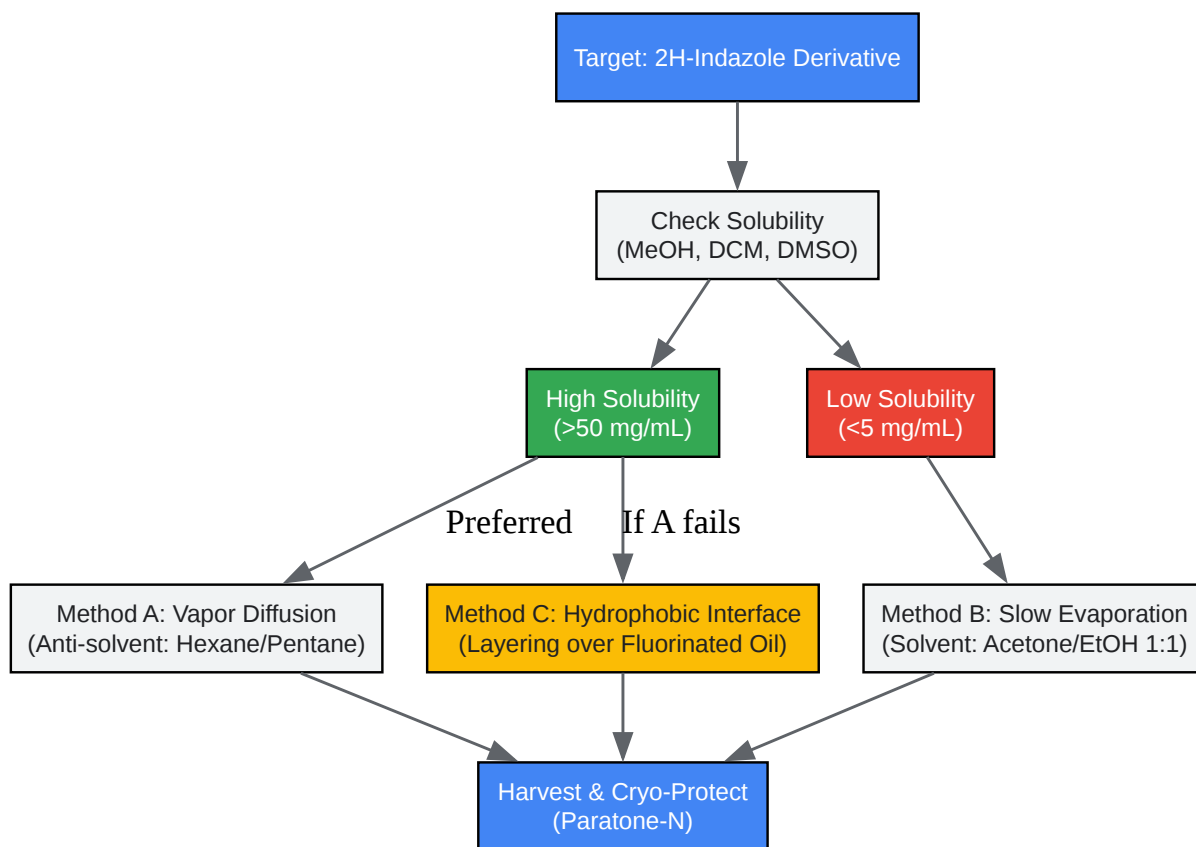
Target: 2H-Indazole Derivative

Check Solubility
(MeOH, DCM, DMSO)

High Solubility
(>50 mg/mL)

Low Solubility
(<5 mg/mL)

Preferred

If A fails

Method A: Vapor Diffusion
(Anti-solvent: Hexane/Pentane)

Method C: Hydrophobic Interface
(Layering over Fluorinated Oil)

Method B: Slow Evaporation
(Solvent: Acetone/EtOH 1:1)

Harvest & Cryo-Protect
(Paratone-N)